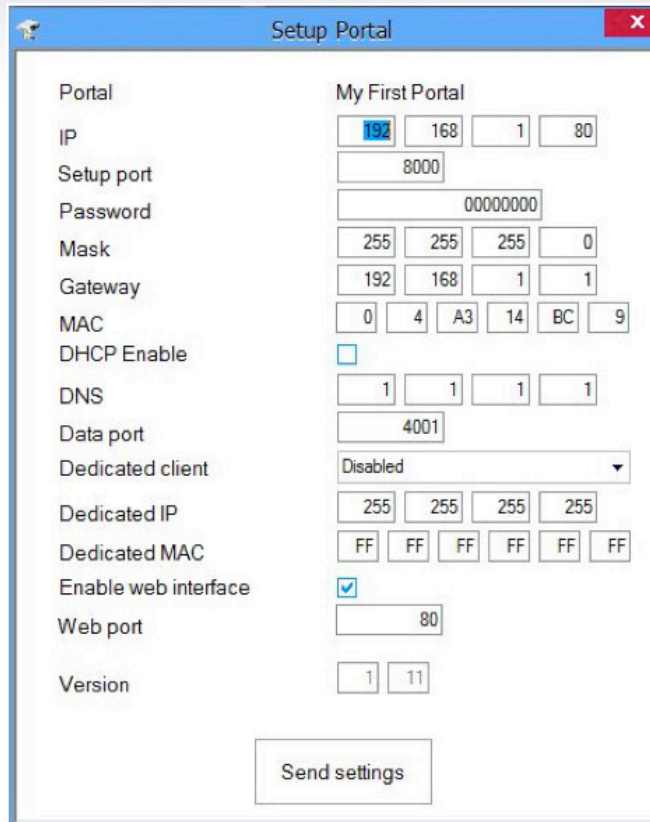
Setup Portal

| | |
|---|---|
| Portal | My First Portal |
| IP | 192 168 1 80 |
| Setup port | 8000 |
| Password | 00000000 |
| Mask | 255 255 255 0 |
| Gateway | 192 168 1 1 |
| MAC | 0 4 A3 14 BC 9 |
| DHCP Enable | |
| DNS | 1 1 1 1 |
| Data port | 4001 |
| Dedicated client | Disabled |
| Dedicated IP | 255 255 255 255 |
| Dedicated MAC | FF FF FF FF FF FF |
| Enable web interface | |
| Web port | 80 |
| Version | 1 11 |

Send settings